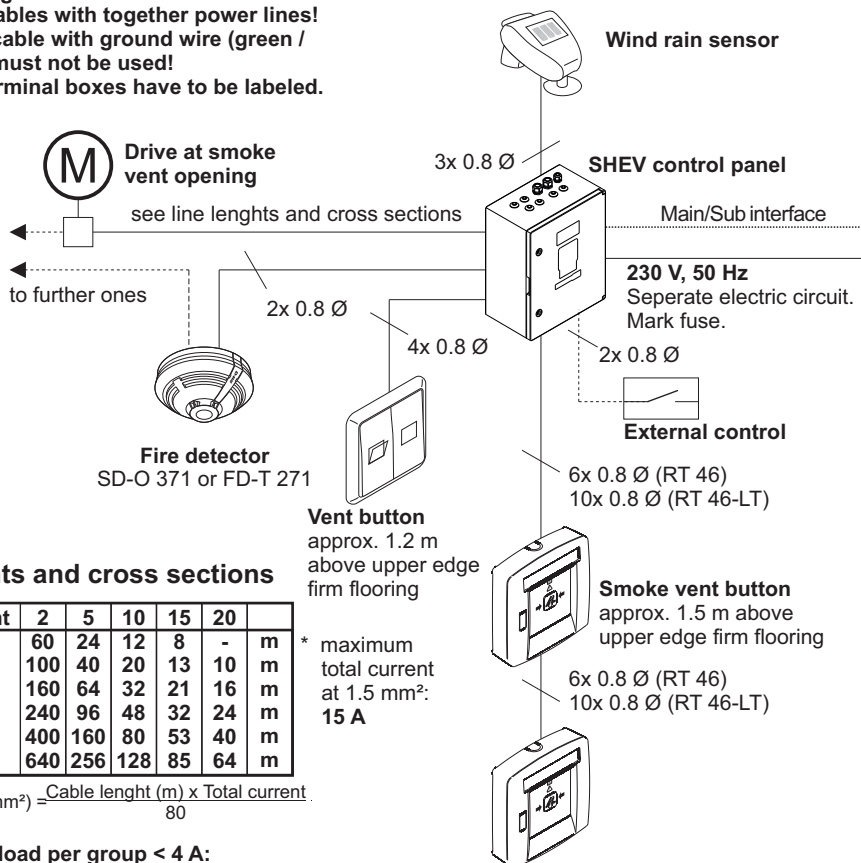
g
ables with together power lines!
cable with ground wire (green /
must not be used!
rminal boxes have to be labeled.

Wind rain sensor

Drive at smoke vent opening

3x 0.8 Ø

SHEV control panel

see line lenghts and cross sections

Main/Sub interface

to further ones

230 V, 50 Hz
Seperate electric circuit. Mark fuse.

2x 0.8 Ø

4x 0.8 Ø

2x 0.8 Ø

External control

Fire detector
SD-O 371 or FD-T 271

6x 0.8 Ø (RT 46)
10x 0.8 Ø (RT 46-LT)

Vent button
approx. 1.2 m above upper edge firm flooring

ts and cross sections

Smoke vent button
approx. 1.5 m above upper edge firm flooring

| t | 2 | 5 | 10 | 15 | 20 | |
|---|---|---|---|---|---|---|
| | 60 | 24 | 12 | 8 | - | m |
| | 100 | 40 | 20 | 13 | 10 | m |
| | 160 | 64 | 32 | 21 | 16 | m |
| | 240 | 96 | 48 | 32 | 24 | m |
| | 400 | 160 | 80 | 53 | 40 | m |
| | 640 | 256 | 128 | 85 | 64 | m |

* maximum total current at 1.5 mm²: 15 A

6x 0.8 Ø (RT 46)
10x 0.8 Ø (RT 46-LT)

mm²) = $\frac{\text{Cable lenght (m) x Total current}}{80}$

load per group < 4 A: